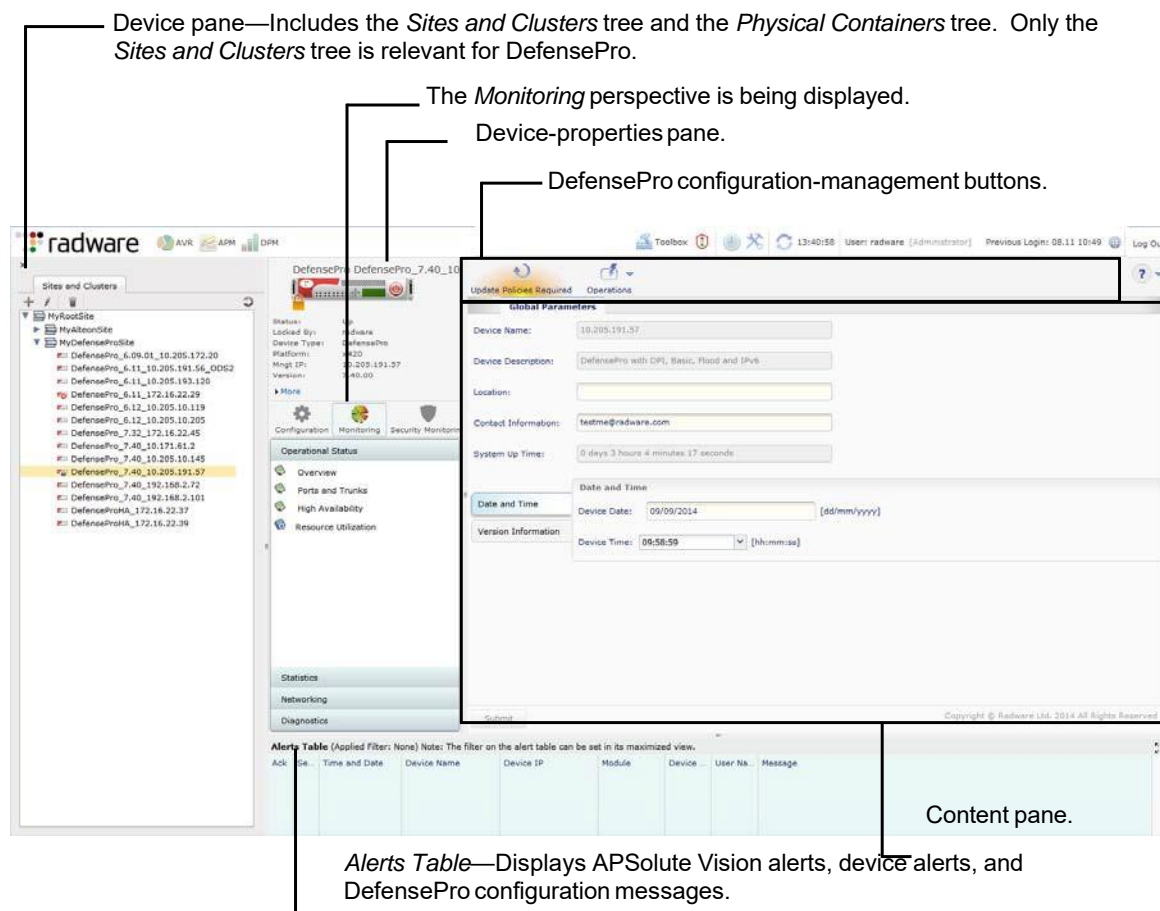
Device pane—Includes the *Sites and Clusters* tree and the *Physical Containers* tree. Only the *Sites and Clusters* tree is relevant for DefensePro.

The *Monitoring* perspective is being displayed.

Device-properties pane.

DefensePro configuration-management buttons.

radware AVR APM DPM

Toolbox 13:40:58 User: radware [Administrator] Previous Login: 08.11 10:49 Log Ou

Sites and Clusters

MyRootSite
MyAlteonSite
MyDefenseProSite
DefensePro_6.09.01_10.205.172.20
DefensePro_6.11_10.205.191.56_ODS2
DefensePro_6.11_10.205.193.120
DefensePro_6.11_172.16.22.29
DefensePro_6.12_10.205.10.119
DefensePro_6.12_10.205.10.205
DefensePro_7.32_172.16.22.45
DefensePro_7.40_10.171.61.2
DefensePro_7.40_10.205.10.145
DefensePro_7.40_10.205.191.57
DefensePro_7.40_192.168.2.72
DefensePro_7.40_192.168.2.101
DefenseProHA_172.16.22.37
DefenseProHA_172.16.22.39

DefensePro DefensePro_7.40_10

Status: Up
Locked By: radware
Device Type: DefensePro
Platform: x420
Mngt IP: 10.205.191.57
Version: 7.40.00
More

Configuration Monitoring Security Monitoring

Operational Status
Overview
Ports and Trunks
High Availability
Resource Utilization

Statistics
Networking
Diagnostics

Update Policies Required Operations

Global Parameters

Device Name: 10.205.191.57
Device Description: DefensePro with DPI, Basic, Flood and IPv6
Location:
Contact Information: testme@radware.com
System Up Time: 0 days 3 hours 4 minutes 17 seconds

Date and Time
Version Information

Date and Time
Device Date: 09/09/2014 [dd/mm/yyyy]
Device Time: 09:58:59 [hh:mm:ss]

Submit

Copyright © Radware Ltd. 2014 All Rights Reserved

Alerts Table (Applied Filter: None) Note: The filter on the alert table can be set in its maximized view.

| Ack | Se... | Time and Date | Device Name | Device IP | Module | Device ... | User Na... | Message |
|---|---|---|---|---|---|---|---|---|

Content pane.

*Alerts Table*—Displays APSolute Vision alerts, device alerts, and DefensePro configuration messages.